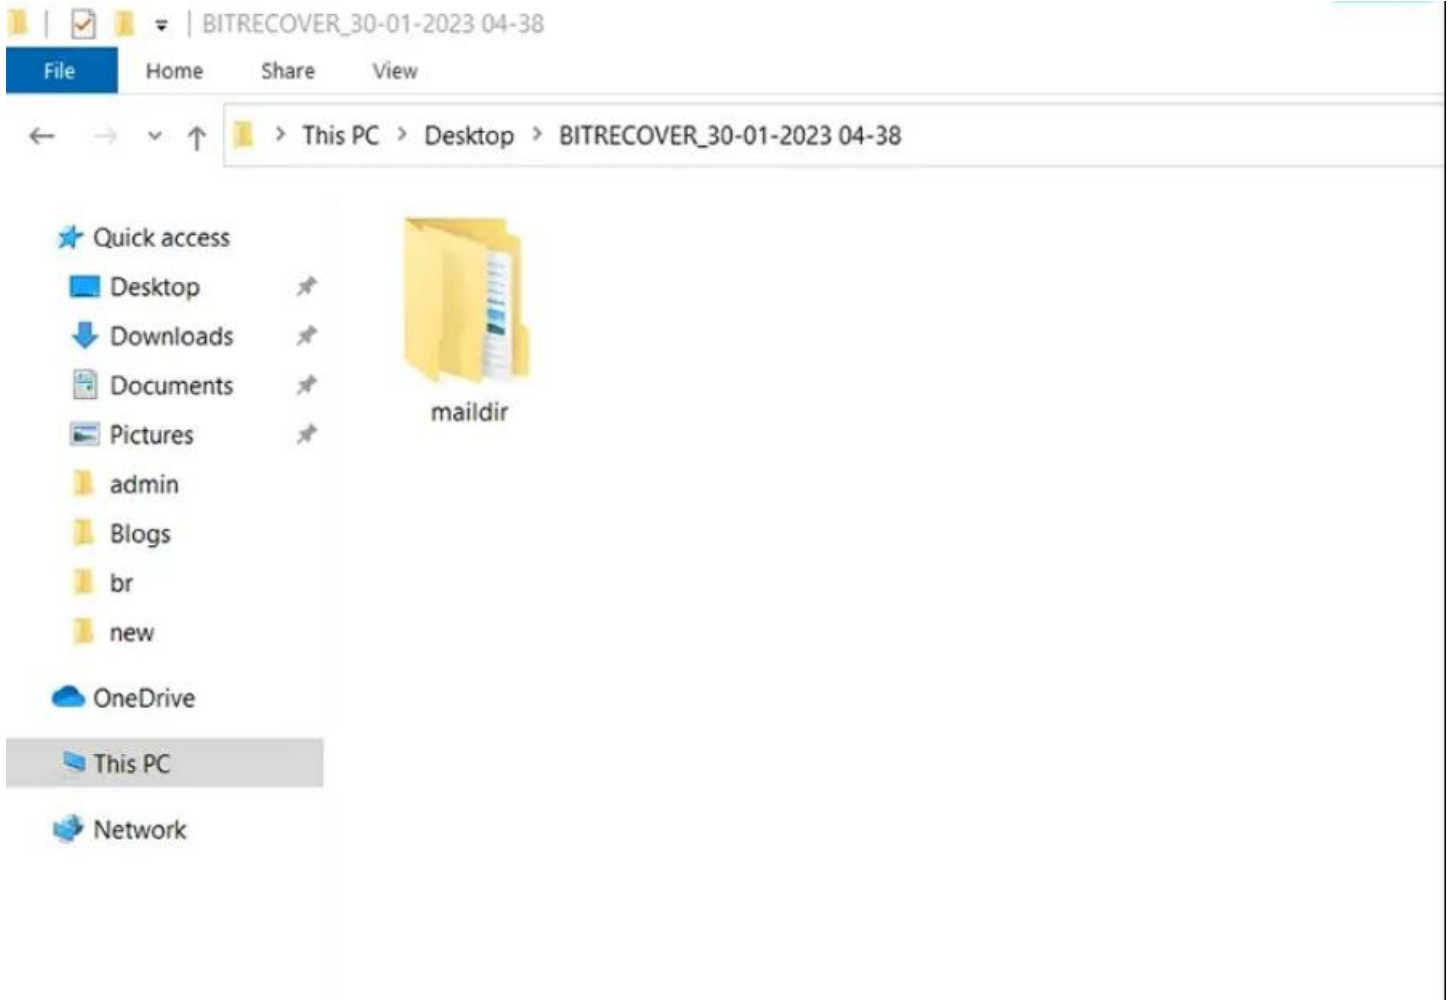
BITRECOVER_30-01-2023 04-38

File Home Share View

This PC > Desktop > BITRECOVER_30-01-2023 04-38

Quick access
Desktop
Downloads
Documents
Pictures
admin
Blogs
br
new
OneDrive
This PC
Network

maildir